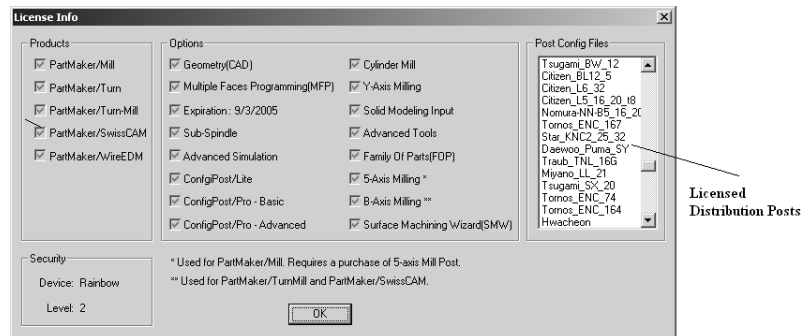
License Info

Products
PartMaker/Mill
PartMaker/Turn
PartMaker/Turn-Mill
PartMaker/SwissCAM
PartMaker/WireEDM

Options
Geometry(CAD)
Multiple Faces Programming(MFP)
Expiration : 9/3/2005
Sub-Spindle
Advanced Simulation
ConfigPost/Lite
ConfigPost/Pro - Basic
ConfigPost/Pro - Advanced
Cylinder Mill
Y-Axis Milling
Solid Modeling Input
Advanced Tools
Family Of Parts(FOP)
5-Axis Milling *
B-Axis Milling **
Surface Machining Wizard(SMW)

Post Config Files
Tsugami_BW_12
Citizen_BL12_5
Citizen_L6_32
Citizen_L5_16_20_t8
Nomura-NN-B5_16_20
Tornos_ENC_167
Star_KNC2_25_32
Daewoo_Puma_SY
Traub_TNL_16G
Miyano_LL_21
Tsugami_SX_20
Tornos_ENC_75
Tornos_ENC_164
Hwacheon

Licensed Distribution Posts

Security
Device: Rainbow
Level: 2

* Used for PartMaker/Mill. Requires a purchase of 5-axis Mill Post.
** Used for PartMaker/TurnMill and PartMaker/SwissCAM.

OK